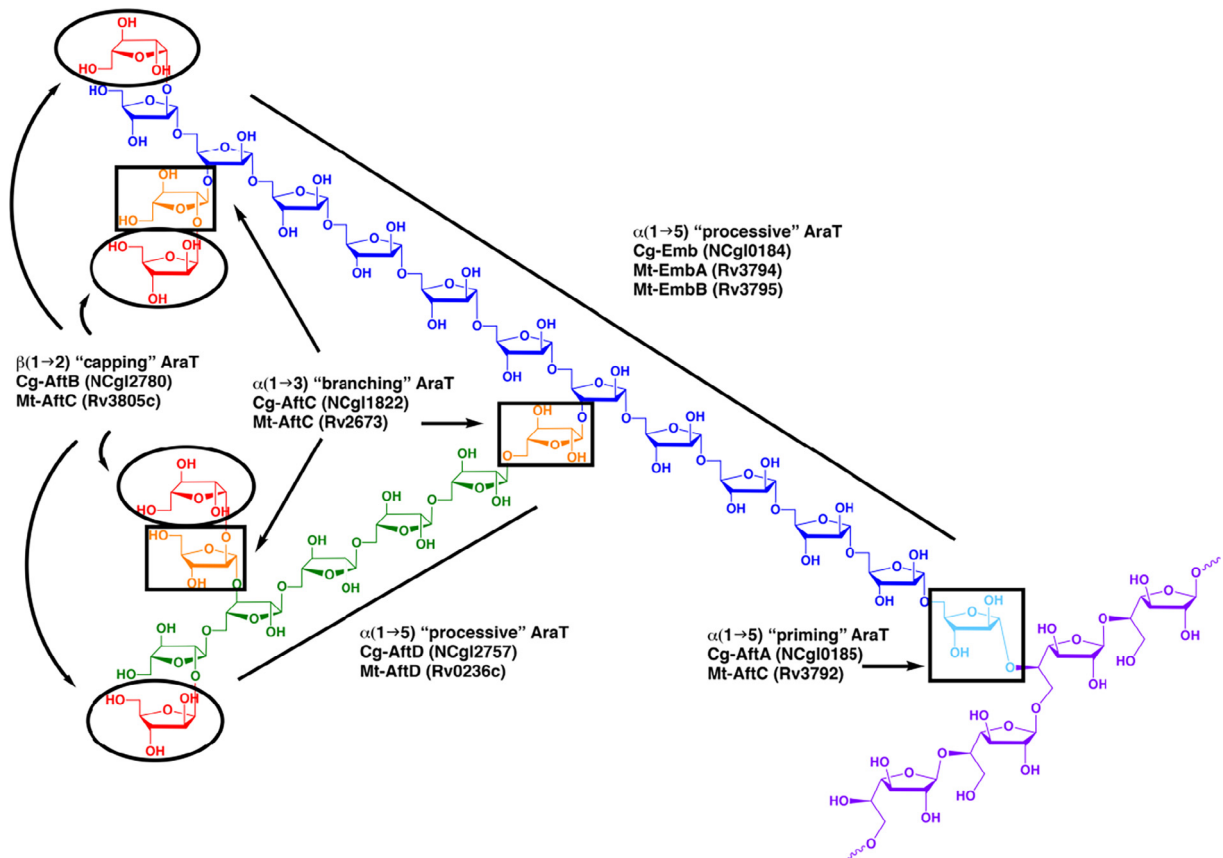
$\alpha(1\rightarrow5)$ "processive" AraT
Cg-Emb (NCgl0184)
Mt-EmbA (Rv3794)
Mt-EmbB (Rv3795)

$\beta(1\rightarrow2)$ "capping" AraT
Cg-AftB (NCgl2780)
Mt-AftC (Rv3805c)

$\alpha(1\rightarrow3)$ "branching" AraT
Cg-AftC (NCgl1822)
Mt-AftC (Rv2673)

$\alpha(1\rightarrow5)$ "processive" AraT
Cg-AftD (NCgl2757)
Mt-AftD (Rv0236c)

$\alpha(1\rightarrow5)$ "priming" AraT
Cg-AftA (NCgl0185)
Mt-AftC (Rv3792)

HO OH O OH HO O O OH O HO O HO O OH OH O HO OH OH O OH O OH OH O O OH O OH OH O O O OH OH O OH OH O OH OH O OH O OH OH O OH OH O HO O OH O HO O OH O OH OH O HO OH O OH O OH OH O OH OH O OH O OH O HO OH O O OH O OH O OH HO O OH O HO O O OH OH HO O OH OH O O O OH HO O HO OH